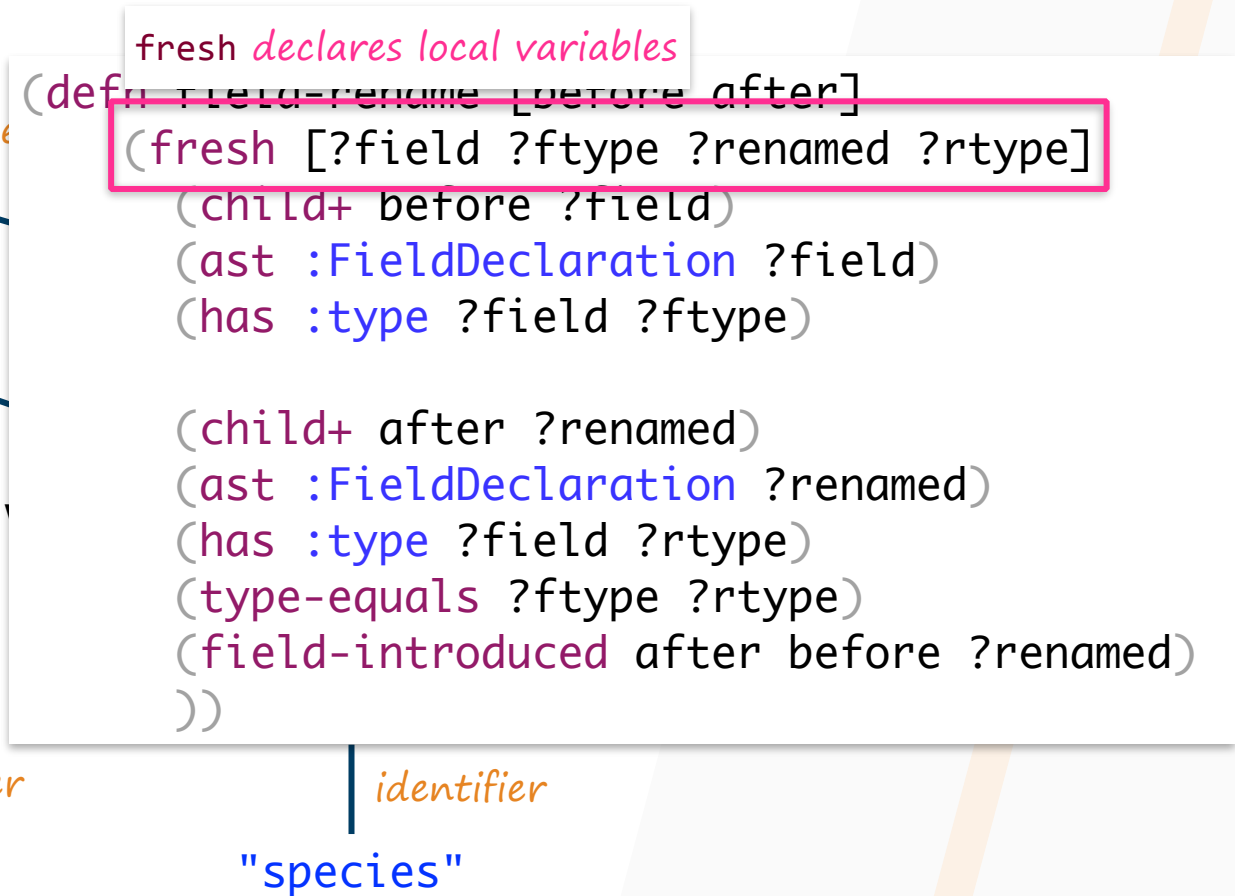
fresh declares local variables

(defn field-rename [before after]
(fresh [?field ?ftype ?renamed ?rtype]
(child+ before ?field)
(ast :FieldDeclaration ?field)
(has :type ?field ?ftype)

(child+ after ?renamed)
(ast :FieldDeclaration ?renamed)
(has :type ?field ?rtype)
(type-equals ?ftype ?rtype)
(field-introduced after before ?renamed)
))

e

r

identifier

"species"